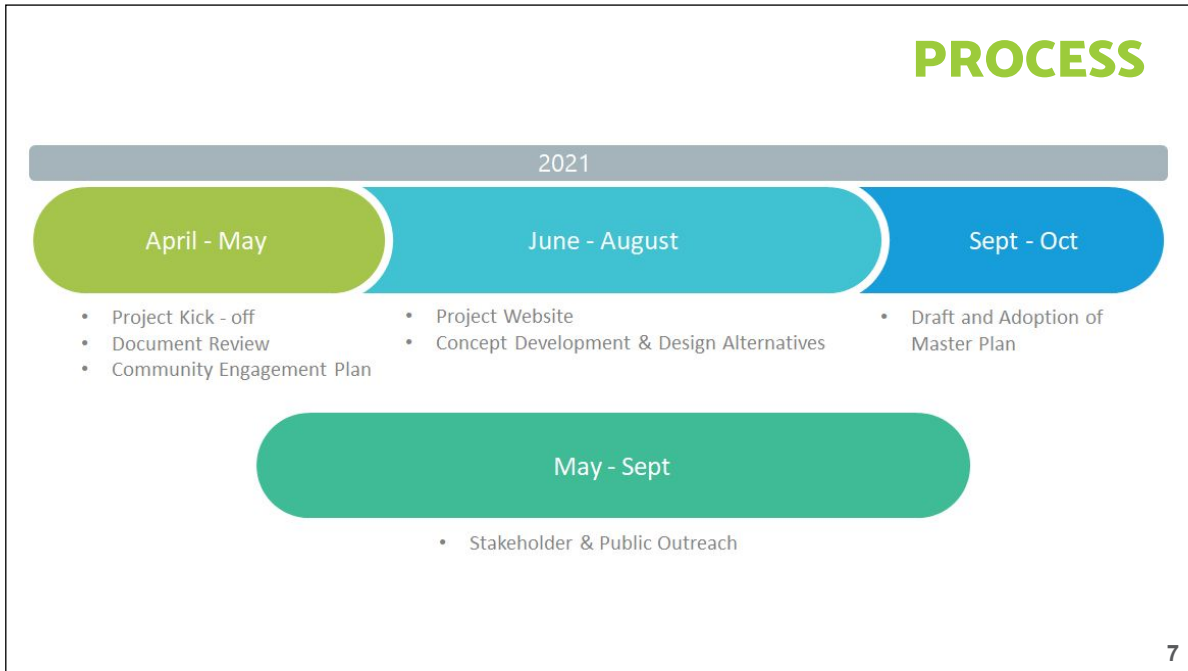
PROCESS

2021

April - May

- Project Kick - off
- Document Review
- Community Engagement Plan

June - August

- Project Website
- Concept Development & Design Alternatives

Sept - Oct

- Draft and Adoption of Master Plan

May - Sept

- Stakeholder & Public Outreach

7